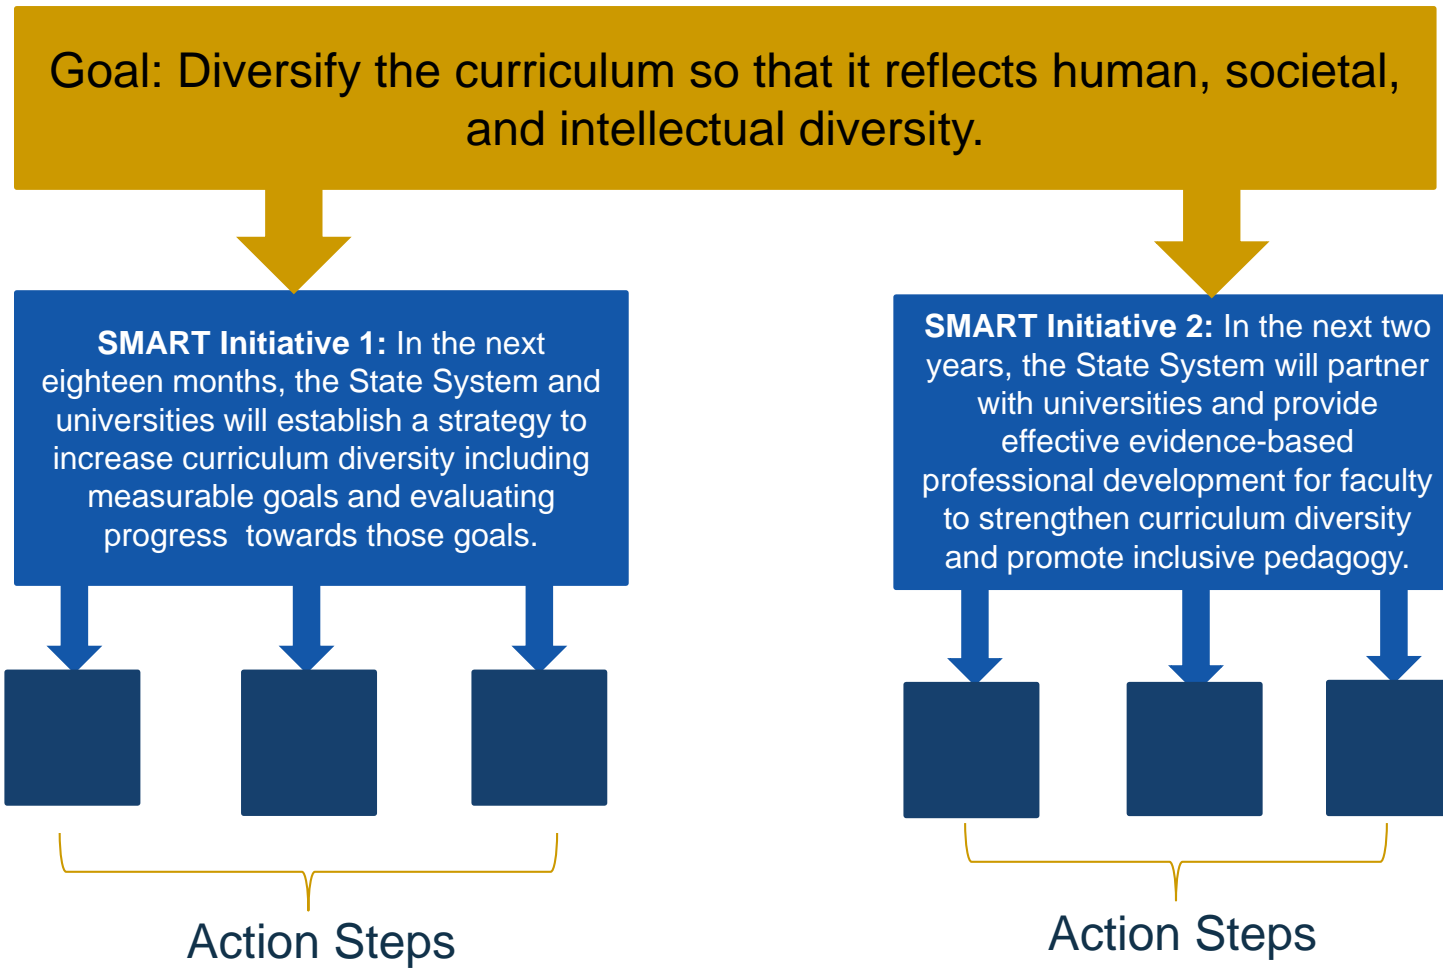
Goal: Diversify the curriculum so that it reflects human, societal, and intellectual diversity.

**SMART Initiative 1:** In the next eighteen months, the State System and universities will establish a strategy to increase curriculum diversity including measurable goals and evaluating progress towards those goals.

**SMART Initiative 2:** In the next two years, the State System will partner with universities and provide effective evidence-based professional development for faculty to strengthen curriculum diversity and promote inclusive pedagogy.

Action Steps

Action Steps